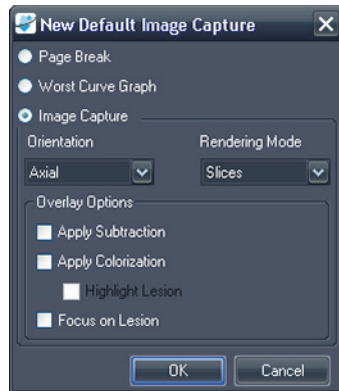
New Default Image Capture

Page Break

Worst Curve Graph

Image Capture

Orientation

Rendering Mode

Axial

Slices

Overlay Options

Apply Subtraction

Apply Colorization

Highlight Lesion

Focus on Lesion

OK

Cancel